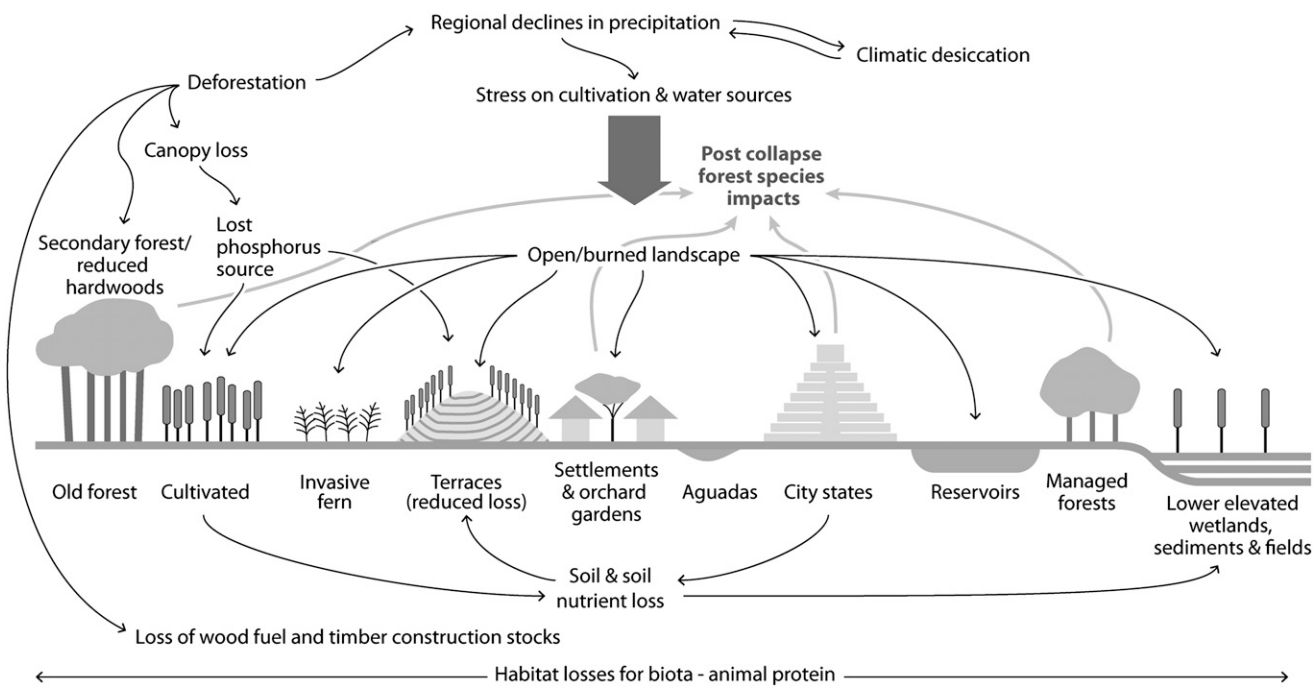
Regional declines in precipitation

Climatic desiccation

Deforestation

Stress on cultivation & water sources

Canopy loss

Post collapse forest species impacts

Lost phosphorus source

Secondary forest/ reduced hardwoods

Open/burned landscape

Old forest

Cultivated

Invasive fern

Terraces (reduced loss)

Settlements & orchard gardens

Aguadas

City states

Reservoirs

Managed forests

Lower elevated wetlands, sediments & fields

Soil & soil nutrient loss

Loss of wood fuel and timber construction stocks

Habitat losses for biota - animal protein